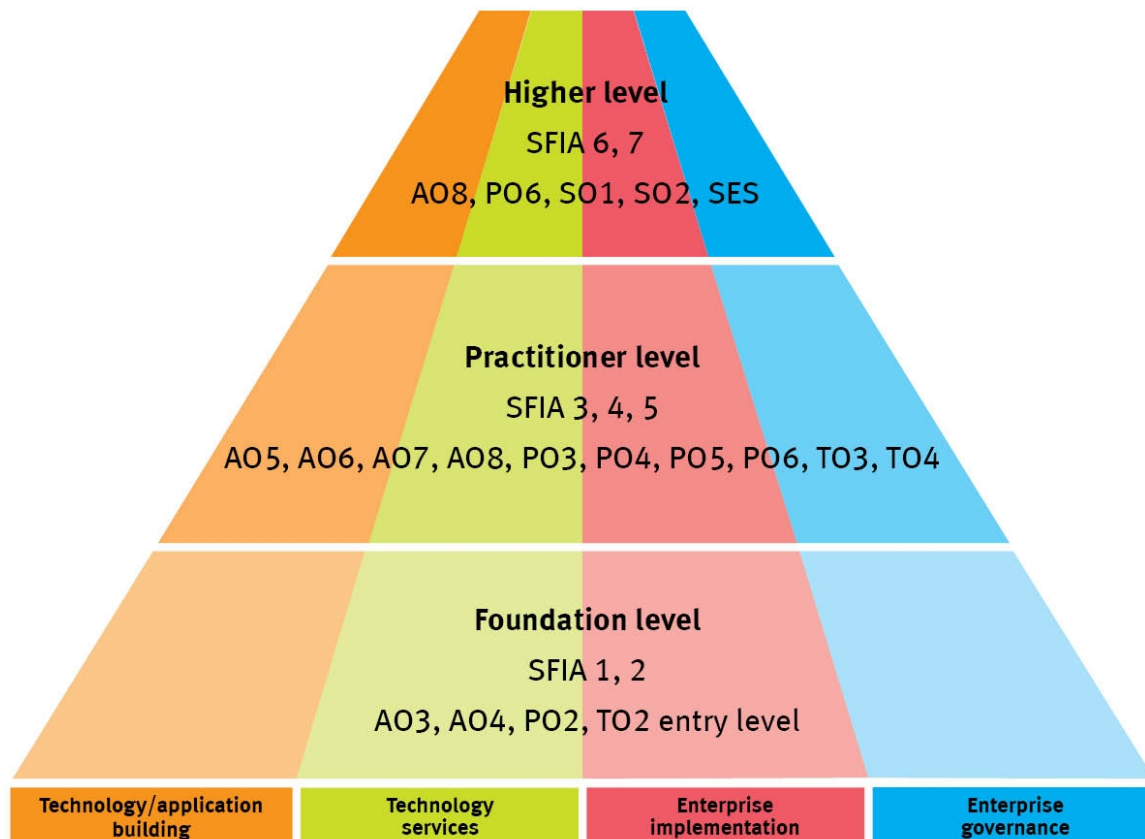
Higher level
SFIA 6, 7
AO8, PO6, SO1, SO2, SES

Practitioner level
SFIA 3, 4, 5
AO5, AO6, AO7, AO8, PO3, PO4, PO5, PO6, TO3, TO4

Foundation level
SFIA 1, 2
AO3, AO4, PO2, TO2 entry level

| Technology/application building | Technology services | Enterprise implementation | Enterprise governance |
|---|---|---|---|